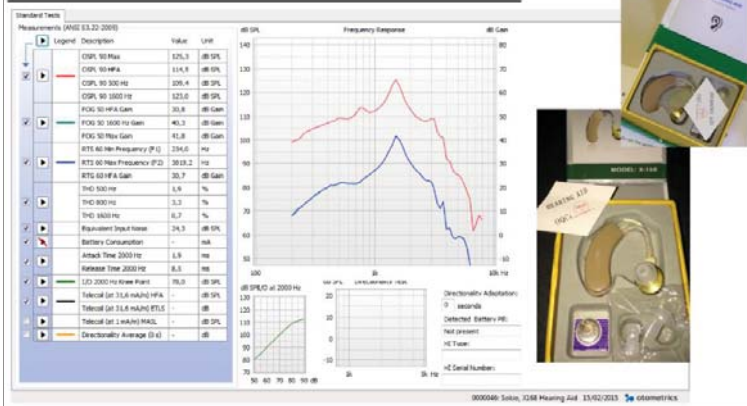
Standard Tests

Measurements (ANSI S3.22-2009)

| | | Legend | Description | Value | Unit |
|---|---|---|---|---|---|
| | | | OSPL 90 Max | 125,3 | dB SPL |
| ✓ | ▶ | | OSPL 90 HFA | 114,5 | dB SPL |
| | | | OSPL 90 500 Hz | 109,4 | dB SPL |
| | | | OSPL 90 1600 Hz | 123,0 | dB SPL |
| | | | FOG 50 HFA Gain | 33,8 | dB Gain |
| ✓ | ▶ | | FOG 50 1600 Hz Gain | 40,3 | dB Gain |
| | | | FOG 50 Max Gain | 41,8 | dB Gain |
| | | | RTS 60 Min Frequency (F1) | 234,0 | Hz |
| ✓ | ▶ | | RTS 60 Max Frequency (F2) | 3818,2 | Hz |
| | | | RTS 60 HFA Gain | 30,7 | dB Gain |
| | | | THD 500 Hz | 1,9 | % |
| ✓ | ▶ | | THD 800 Hz | 3,3 | % |
| | | | THD 1600 Hz | 0,7 | % |
| ✓ | ▶ | | Equivalent Input Noise | 24,5 | dB SPL |
| ✓ | | | Battery Consumption | - | mA |
| ✓ | ▶ | | Attack Time 2000 Hz | 1,9 | ms |
| | | | Release Time 2000 Hz | 8,3 | ms |
| ✓ | ▶ | | I/O 2000 Hz Knee Point | 78,0 | dB SPL |
| ✓ | ▶ | | Telecoil (at 31,6 mA/m) HFA | - | dB SPL |
| | | | Telecoil (at 31,6 mA/m) ETLS | - | dB |
| | ▶ | | Telecoil (at 1 mA/m) MASL | - | dB SPL |
| | ▶ | | Directionality Average (0 s) | - | dB |

dB SPL Frequency Response dB Gain

140 130 120 110 100 90 80 70 60 50 40

80 70 60 50 40 30 20 10 0 -10

100 1k 10k Hz

dB SPL/O at 2000 Hz

130 120 110 100 90 80 70

50 60 70 80 90 dB

dB SPL Directionality Test

1k 8k Hz

Directionality Adaptation: 0 seconds

Detected Battery Pill:

Not present

HI Type:

HI Serial Number:

000048r Sokie, X168 Hearing Aid 15/02/2015 otometrics

MODEL: X-168

HEARING AID